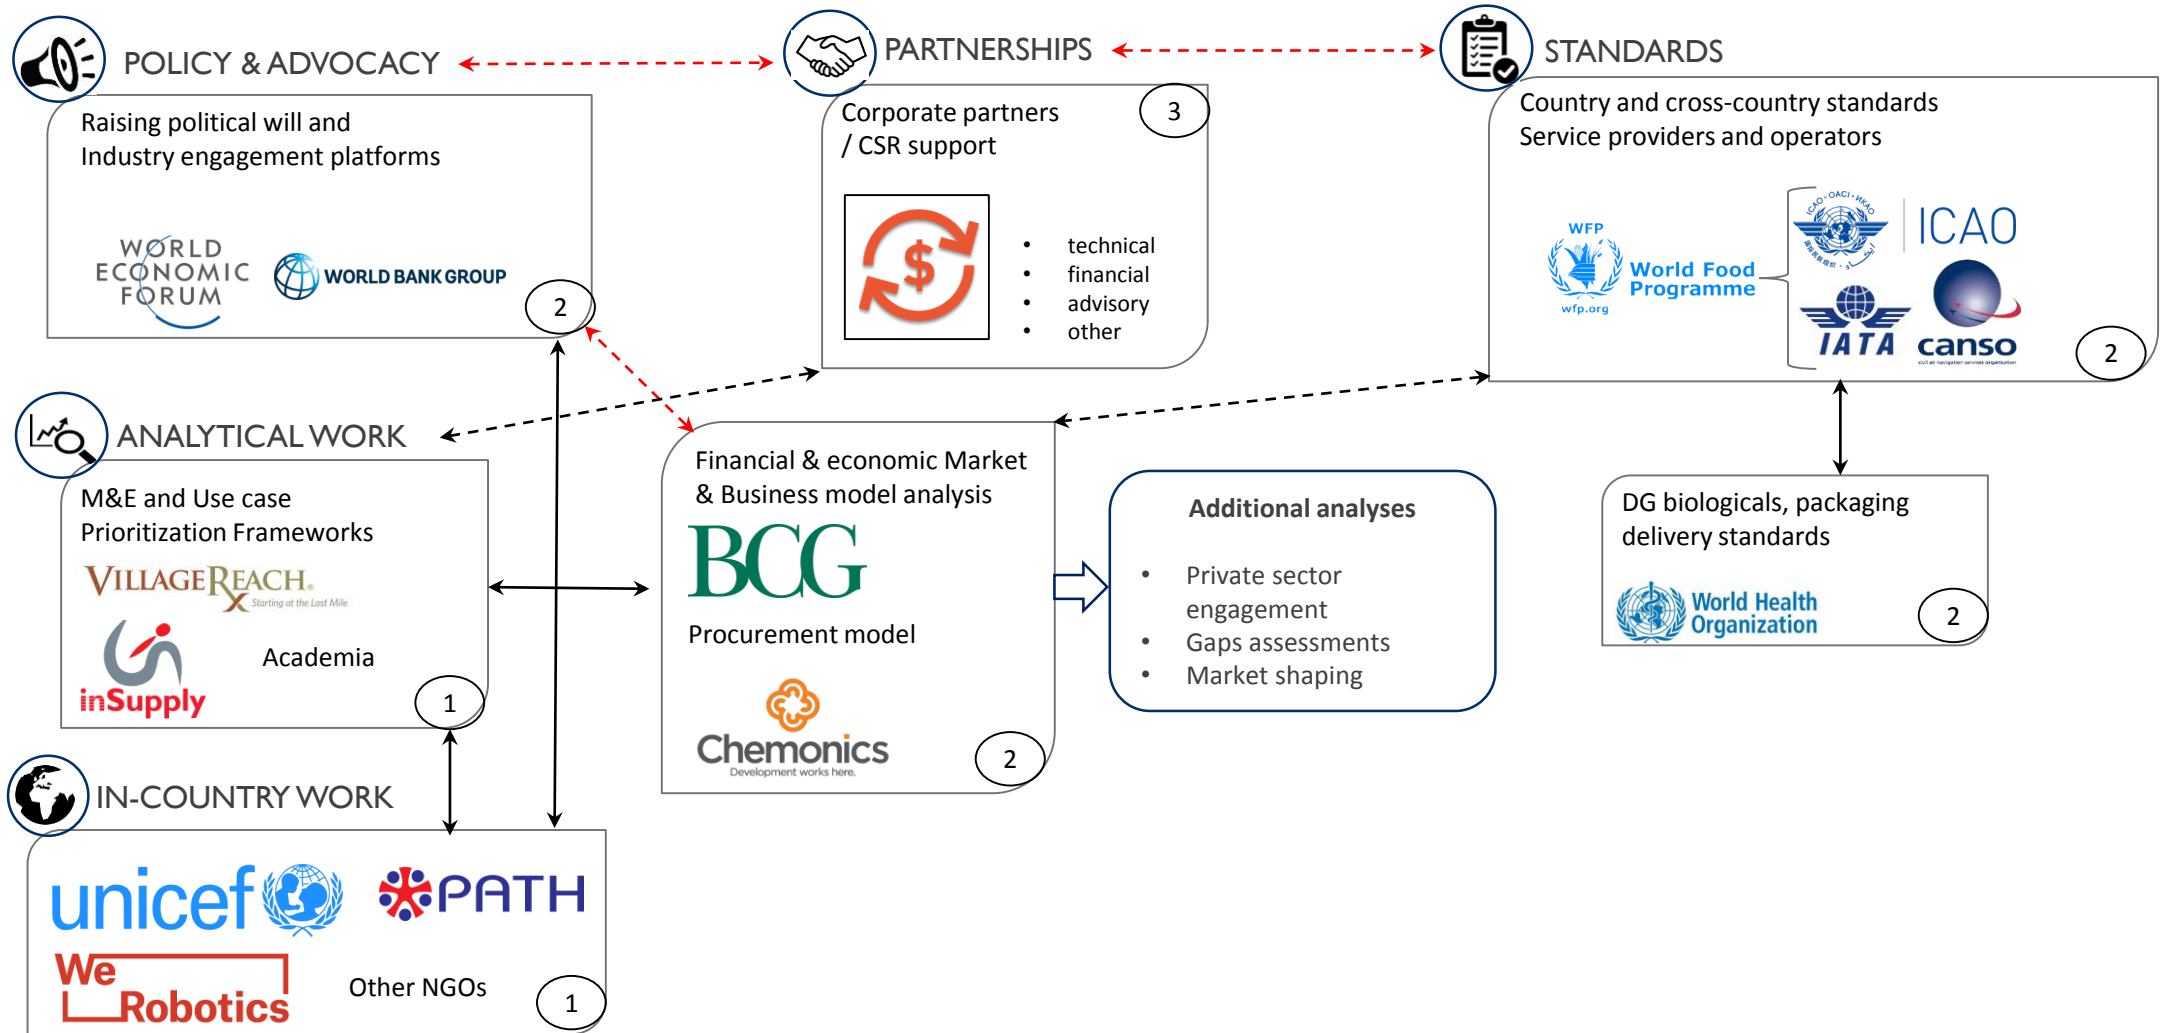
POLICY & ADVOCACY

Raising political will and
Industry engagement platforms

WORLD ECONOMIC FORUM

WORLD BANK GROUP

2

PARTNERSHIPS

Corporate partners / CSR support

3

$

- technical
- financial
- advisory
- other

STANDARDS

Country and cross-country standards
Service providers and operators

WFP World Food Programme wfp.org

ICAO

IATA

canso

2

ANALYTICAL WORK

M&E and Use case Prioritization Frameworks

VILLAGEREACH Starting at the Last Mile

inSupply

Academia

1

Financial & economic Market & Business model analysis

BCG

Procurement model

Chemonics Development works here.

2

Additional analyses

- Private sector engagement
- Gaps assessments
- Market shaping

DG biologicals, packaging delivery standards

World Health Organization

2

IN-COUNTRY WORK

unicef

PATH

We Robotics

Other NGOs

1